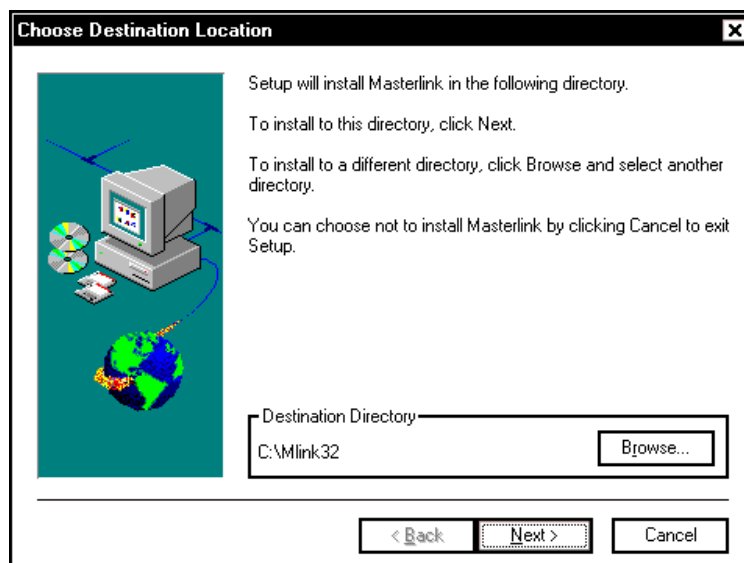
Choose Destination Location

Setup will install Masterlink in the following directory.

To install to this directory, click Next.

To install to a different directory, click Browse and select another directory.

You can choose not to install Masterlink by clicking Cancel to exit Setup.

Destination Directory

C:\Mlink32

Browse...

< Back

Next >

Cancel